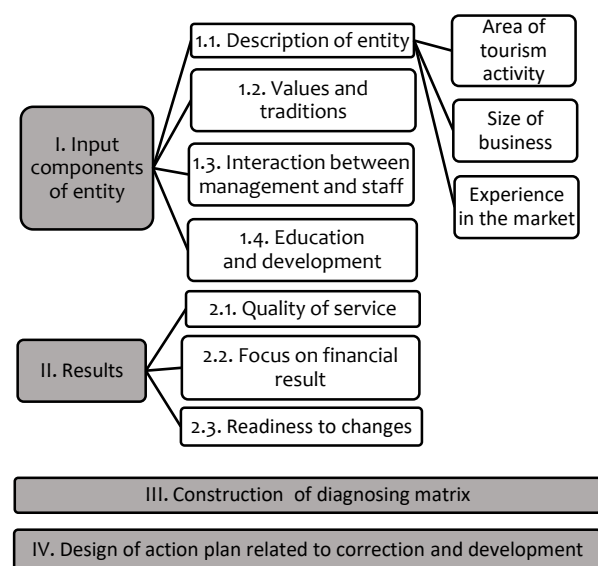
I. Input components of entity

1.1. Description of entity

Area of tourism activity

Size of business

Experience in the market

1.2. Values and traditions

1.3. Interaction between management and staff

1.4. Education and development

II. Results

2.1. Quality of service

2.2. Focus on financial result

2.3. Readiness to changes

III. Construction of diagnosing matrix

IV. Design of action plan related to correction and development